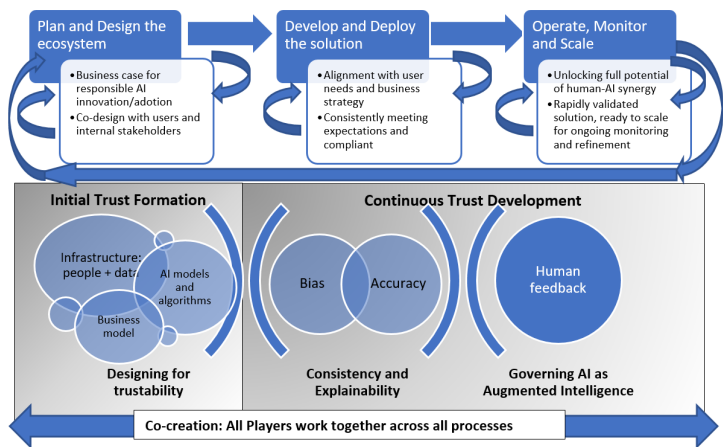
Plan and Design the ecosystem

Business case for responsible AI innovation/adotion
Co-design with users and internal stakeholders

Develop and Deploy the solution

Alignment with user needs and business strategy
Consistently meeting expectations and compliant

Operate, Monitor and Scale

Unlocking full potential of human-AI synergy
Rapidly validated solution, ready to scale for ongoing monitoring and refinement

Initial Trust Formation

Infrastructure: people + data

AI models and algorithms

Business model

Designing for trustability

Continuous Trust Development

Bias

Accuracy

Human feedback

Consistency and Explainability

Governing AI as Augmented Intelligence

Co-creation: All Players work together across all processes